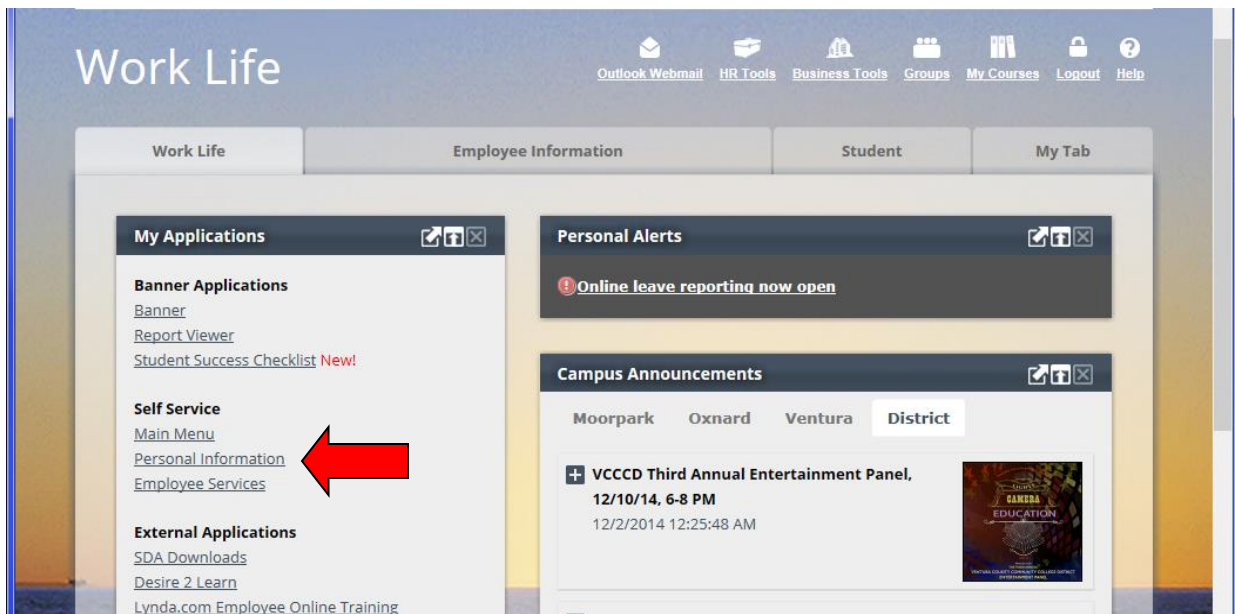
Work Life

Outlook Webmail HR Tools Business Tools Groups My Courses Logout Help

Work Life | Employee Information | Student | My Tab

My Applications

Banner Applications
Banner
Report Viewer
Student Success Checklist New!

Self Service
Main Menu
Personal Information
Employee Services

External Applications
SDA Downloads
Desire 2 Learn
Lynda.com Employee Online Training

Personal Alerts

Online leave reporting now open

Campus Announcements

Moorpark Oxnard Ventura District

VCCCD Third Annual Entertainment Panel, 12/10/14, 6-8 PM
12/2/2014 12:25:48 AM

CAMERA
EDUCATION